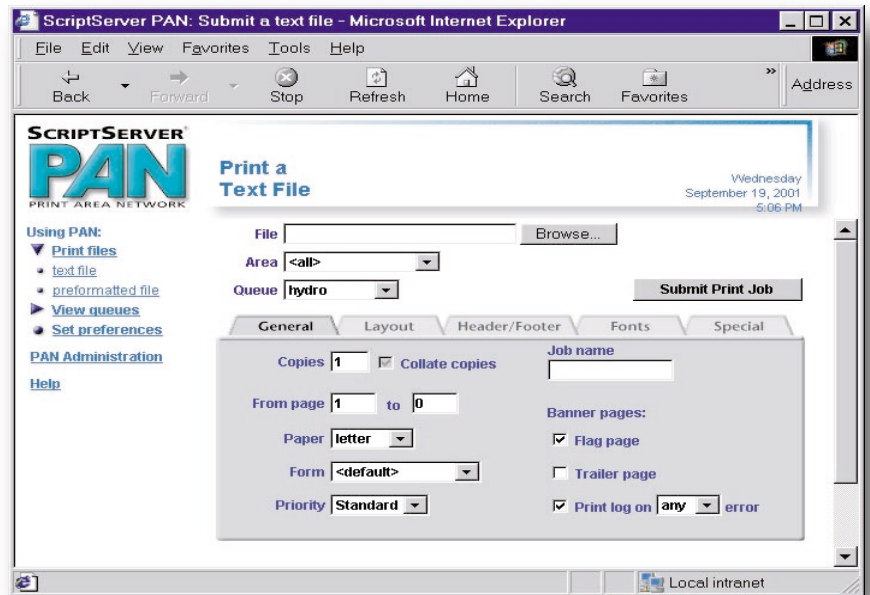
ScriptServer PAN: Submit a text file - Microsoft Internet Explorer

File Edit View Favorites Tools Help

Back Forward Stop Refresh Home Search Favorites Address

SCRIPTSERVER

PAN

PRINT AREA NETWORK

Print a Text File

Wednesday September 19, 2001 5:06 PM

Using PAN:

Print files

text file

preformatted file

View queues

Set preferences

PAN Administration

Help

File Browse...

Area <all>

Queue hydro

Submit Print Job

General Layout Header/Footer Fonts Special

Copies 1 Collate copies

Job name

From page 1 to 0

Banner pages:

Paper letter

Flag page

Form <default>

Trailer page

Priority Standard

Print log on any error

Local intranet